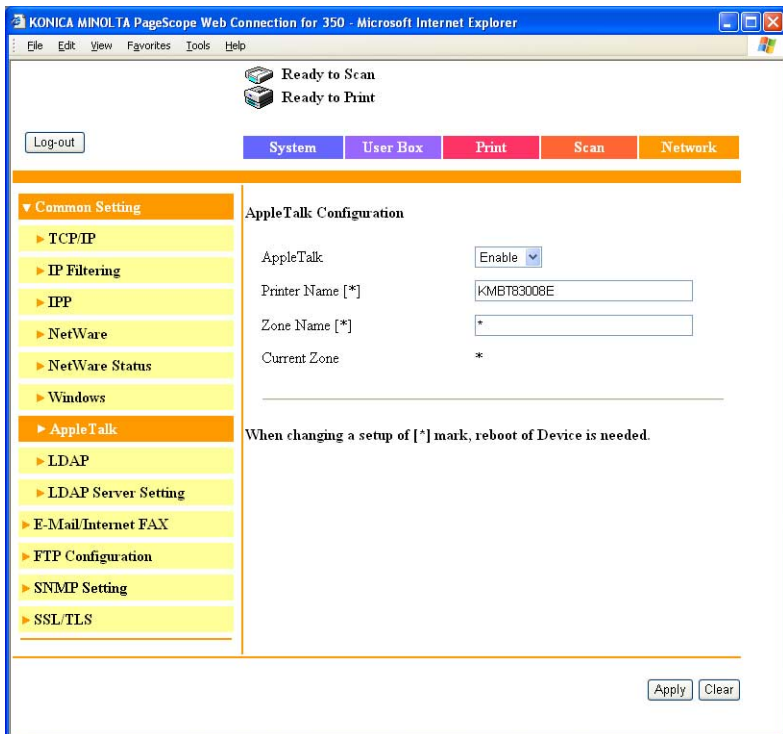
KONICA MINOLTA PageScope Web Connection for 350 - Microsoft Internet Explorer

File Edit View Favorites Tools Help

Ready to Scan
Ready to Print

Log-out

System | User Box | Print | Scan | Network

▼ Common Setting
► TCP/IP
► IP Filtering
► IPP
► NetWare
► NetWare Status
► Windows
► AppleTalk
► LDAP
► LDAP Server Setting
► E-Mail/Internet FAX
► FTP Configuration
► SNMP Setting
► SSL/TLS

AppleTalk Configuration

AppleTalk Enable
Printer Name [*] KMBT83008E
Zone Name [*] *
Current Zone *

When changing a setup of [*] mark, reboot of Device is needed.

Apply Clear